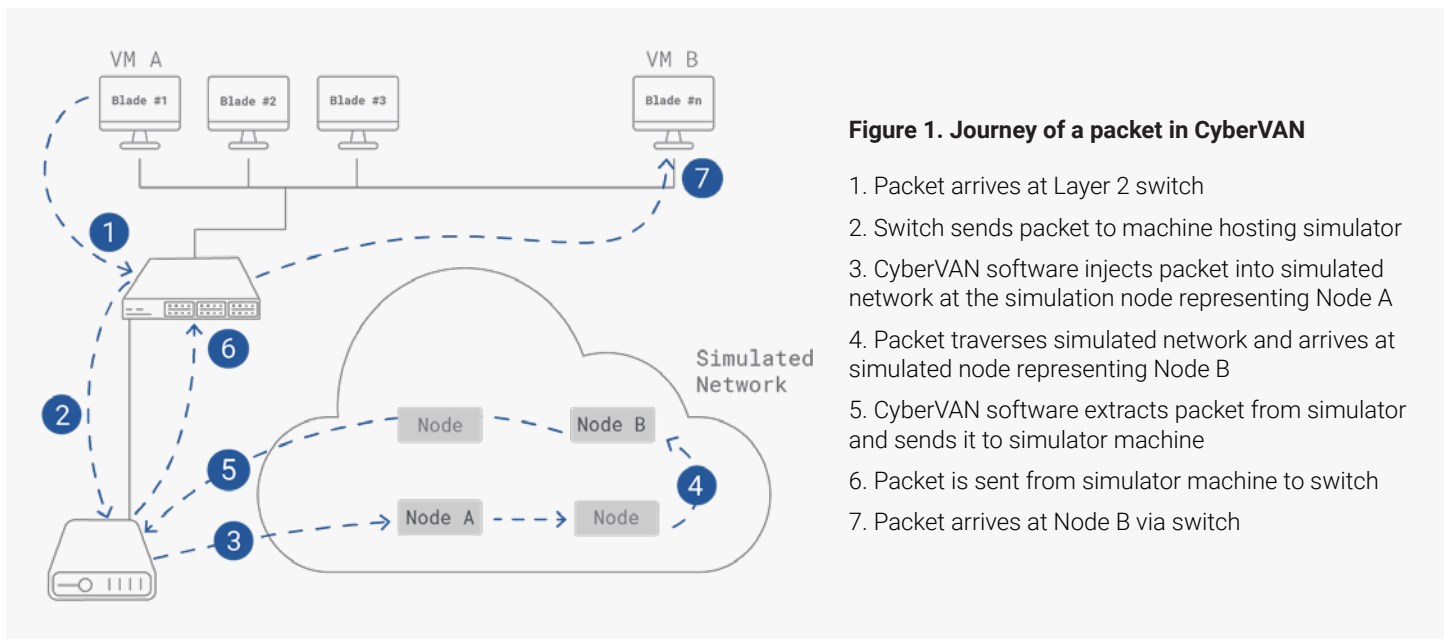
VM A

Blade #1

Blade #2

Blade #3

VM B

Blade #n

7

1

6

Simulated Network

2

Node

Node B

5

4

Node A

Node

3

**Figure 1. Journey of a packet in CyberVAN**

1. Packet arrives at Layer 2 switch

2. Switch sends packet to machine hosting simulator

3. CyberVAN software injects packet into simulated network at the simulation node representing Node A

4. Packet traverses simulated network and arrives at simulated node representing Node B

5. CyberVAN software extracts packet from simulator and sends it to simulator machine

6. Packet is sent from simulator machine to switch

7. Packet arrives at Node B via switch